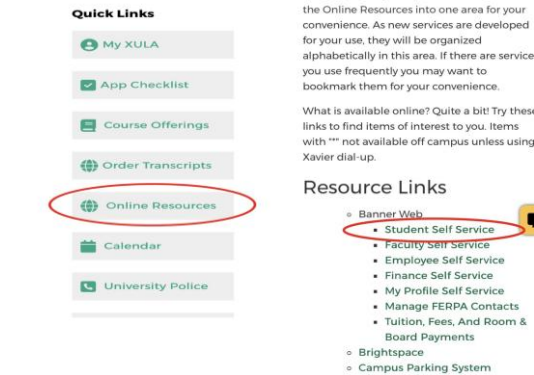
Quick Links

My XULA

App Checklist

Course Offerings

Order Transcripts

Online Resources

Calendar

University Police

the Online Resources into one area for your convenience. As new services are developed for your use, they will be organized alphabetically in this area. If there are service you use frequently you may want to bookmark them for your convenience.

What is available online? Quite a bit! Try these links to find items of interest to you. Items with "*" not available off campus unless using Xavier dial-up.

Resource Links

- Banner Web
  - Student Self Service
  - Faculty Self Service
  - Employee Self Service
  - Finance Self Service
  - My Profile Self Service
  - Manage FERPA Contacts
  - Tuition, Fees, And Room & Board Payments
- Brightspace
- Campus Parking System